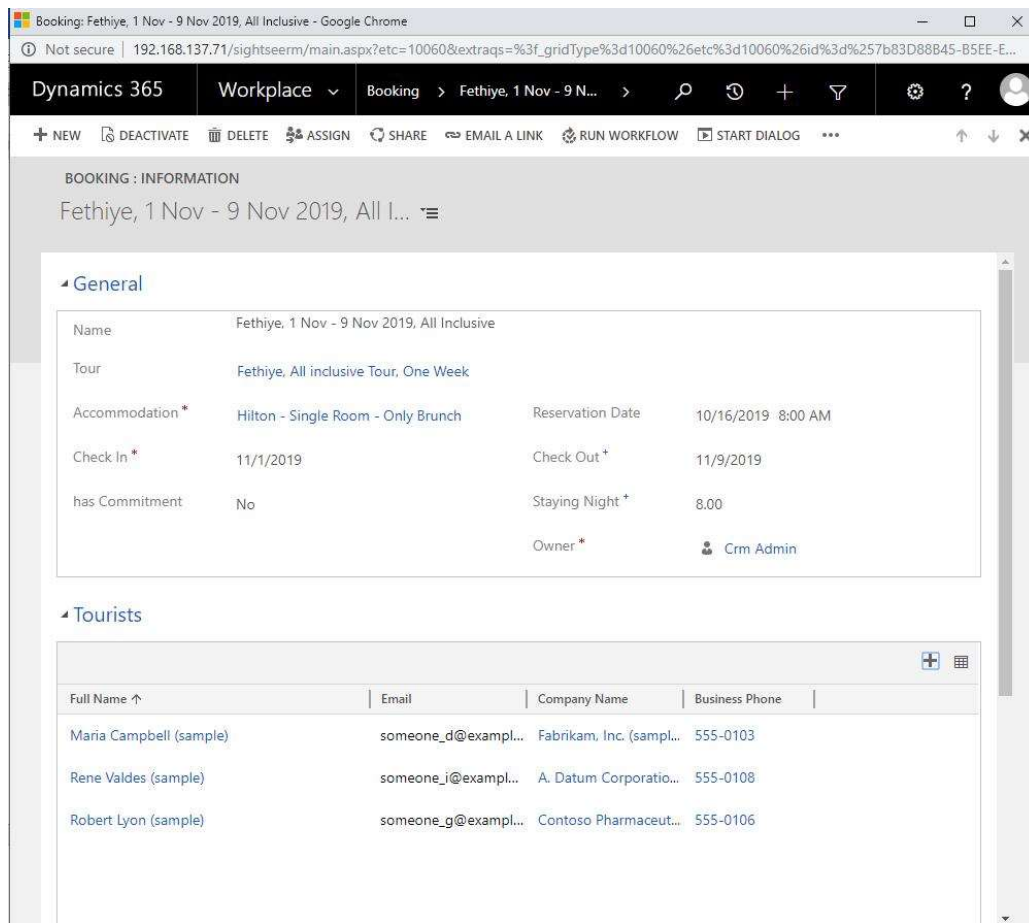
Booking: Fethiye, 1 Nov - 9 Nov 2019, All Inclusive - Google Chrome

Not secure | 192.168.137.71/sightseerm/main.aspx?etc=10060&extraqs=%3f_gridType%3d10060%26etc%3d10060%26id%3d%257b83D88B45-B5EE-E...

Dynamics 365 | Workplace | Booking > Fethiye, 1 Nov - 9 N... >

+ NEW | DEACTIVATE | DELETE | ASSIGN | SHARE | EMAIL A LINK | RUN WORKFLOW | START DIALOG | •••

BOOKING : INFORMATION

Fethiye, 1 Nov - 9 Nov 2019, All I...

General

Name: Fethiye, 1 Nov - 9 Nov 2019, All Inclusive

Tour: Fethiye, All inclusive Tour, One Week

Accommodation *: Hilton - Single Room - Only Brunch

Reservation Date: 10/16/2019 8:00 AM

Check In *: 11/1/2019

Check Out *: 11/9/2019

has Commitment: No

Staying Night *: 8.00

Owner *: Crm Admin

Tourists

| Full Name ↑ | Email | Company Name | Business Phone |
|---|---|---|---|
| Maria Campbell (sample) | someone_d@exampl... | Fabrikam, Inc. (sampl... | 555-0103 |
| Rene Valdes (sample) | someone_i@exampl... | A. Datum Corporatio... | 555-0108 |
| Robert Lyon (sample) | someone_g@exampl... | Contoso Pharmaceut... | 555-0106 |